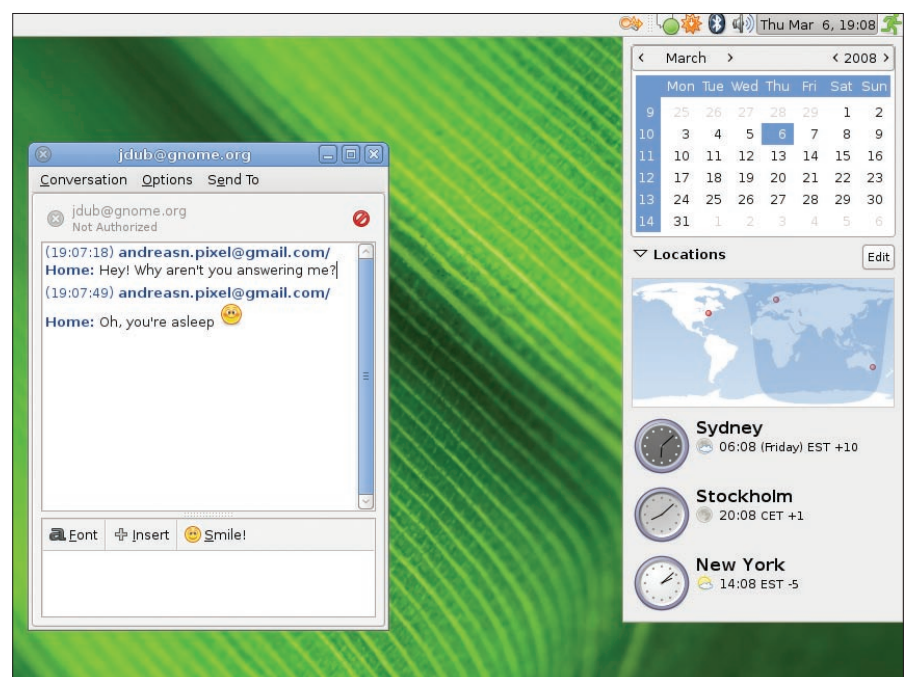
Thu Mar 6, 19:08

‹ March › ‹ 2008 ›

| | Mon | Tue | Wed | Thu | Fri | Sat | Sun |
|---|---|---|---|---|---|---|---|
| 9 | 25 | 26 | 27 | 28 | 29 | 1 | 2 |
| 10 | 3 | 4 | 5 | 6 | 7 | 8 | 9 |
| 11 | 10 | 11 | 12 | 13 | 14 | 15 | 16 |
| 12 | 17 | 18 | 19 | 20 | 21 | 22 | 23 |
| 13 | 24 | 25 | 26 | 27 | 28 | 29 | 30 |
| 14 | 31 | 1 | 2 | 3 | 4 | 5 | 6 |

Locations
Edit

Sydney
06:08 (Friday) EST +10

Stockholm
20:08 CET +1

New York
14:08 EST -5

jdub@gnome.org

Conversation Options Send To

jdub@gnome.org
Not Authorized

(19:07:18) andreasn.pixel@gmail.com/Home: Hey! Why aren't you answering me?
(19:07:49) andreasn.pixel@gmail.com/Home: Oh, you're asleep

Font Insert Smile!